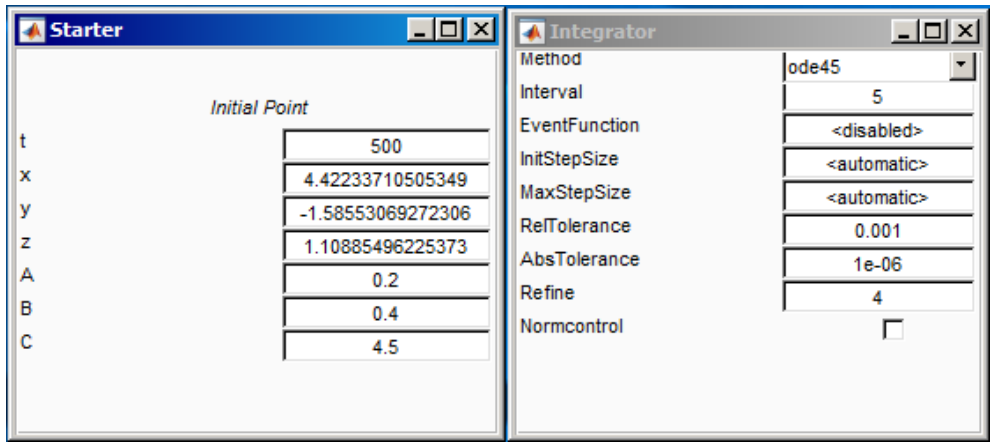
Starter

Initial Point

| | |
|---|---|
| t | 500 |
| x | 4.42233710505349 |
| y | -1.58553069272306 |
| z | 1.10885496225373 |
| A | 0.2 |
| B | 0.4 |
| C | 4.5 |

Integrator

| | |
|---|---|
| Method | ode45 |
| Interval | 5 |
| EventFunction | <disabled> |
| InitStepSize | <automatic> |
| MaxStepSize | <automatic> |
| RelTolerance | 0.001 |
| AbsTolerance | 1e-06 |
| Refine | 4 |
| Normcontrol | |